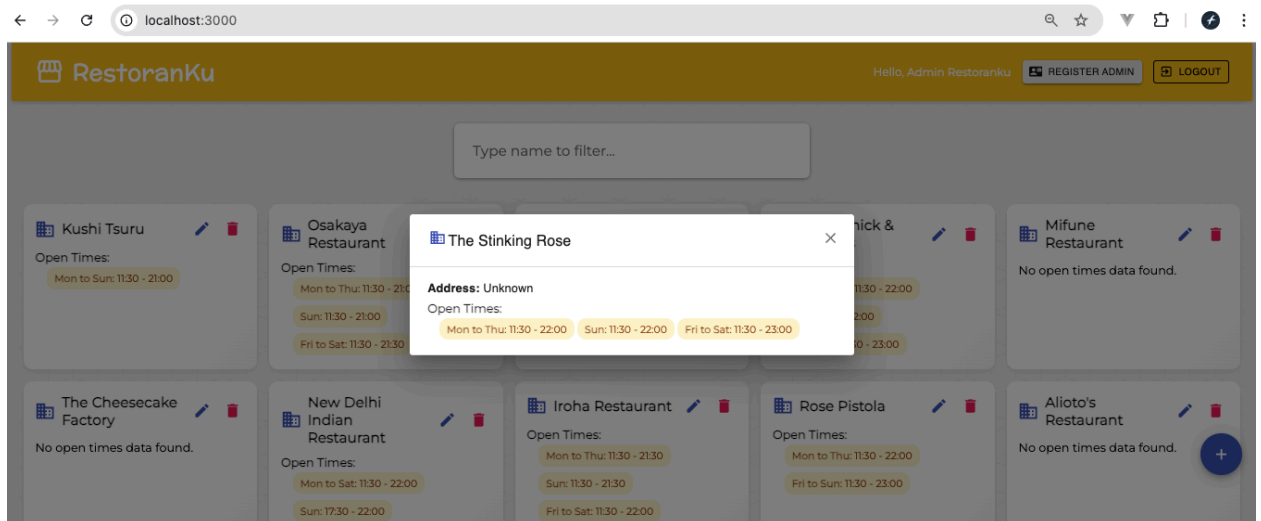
localhost:3000

RestoranKu

Hello, Admin Restoranku REGISTER ADMIN LOGOUT

Type name to filter...

Kushi Tsuru
Open Times:
Mon to Sun: 11:30 - 21:00

Osakaya Restaurant
Open Times:
Mon to Thu: 11:30 - 21:0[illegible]
Sun: 11:30 - 21:00
Fri to Sat: 11:30 - 21:30

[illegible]ick & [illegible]
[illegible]1:30 - 22:00
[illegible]2:00
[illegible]0 - 23:00

Mifune Restaurant
No open times data found.

The Stinking Rose
Address: Unknown
Open Times:
Mon to Thu: 11:30 - 22:00 Sun: 11:30 - 22:00 Fri to Sat: 11:30 - 23:00

The Cheesecake Factory
No open times data found.

New Delhi Indian Restaurant
Open Times:
Mon to Sat: 11:30 - 22:00
Sun: 17:30 - 22:00

Iroha Restaurant
Open Times:
Mon to Thu: 11:30 - 21:30
Sun: 11:30 - 21:30
Fri to Sat: 11:30 - 22:00

Rose Pistola
Open Times:
Mon to Thu: 11:30 - 22:00
Fri to Sun: 11:30 - 23:00

Alioto's Restaurant
No open times data found.

+